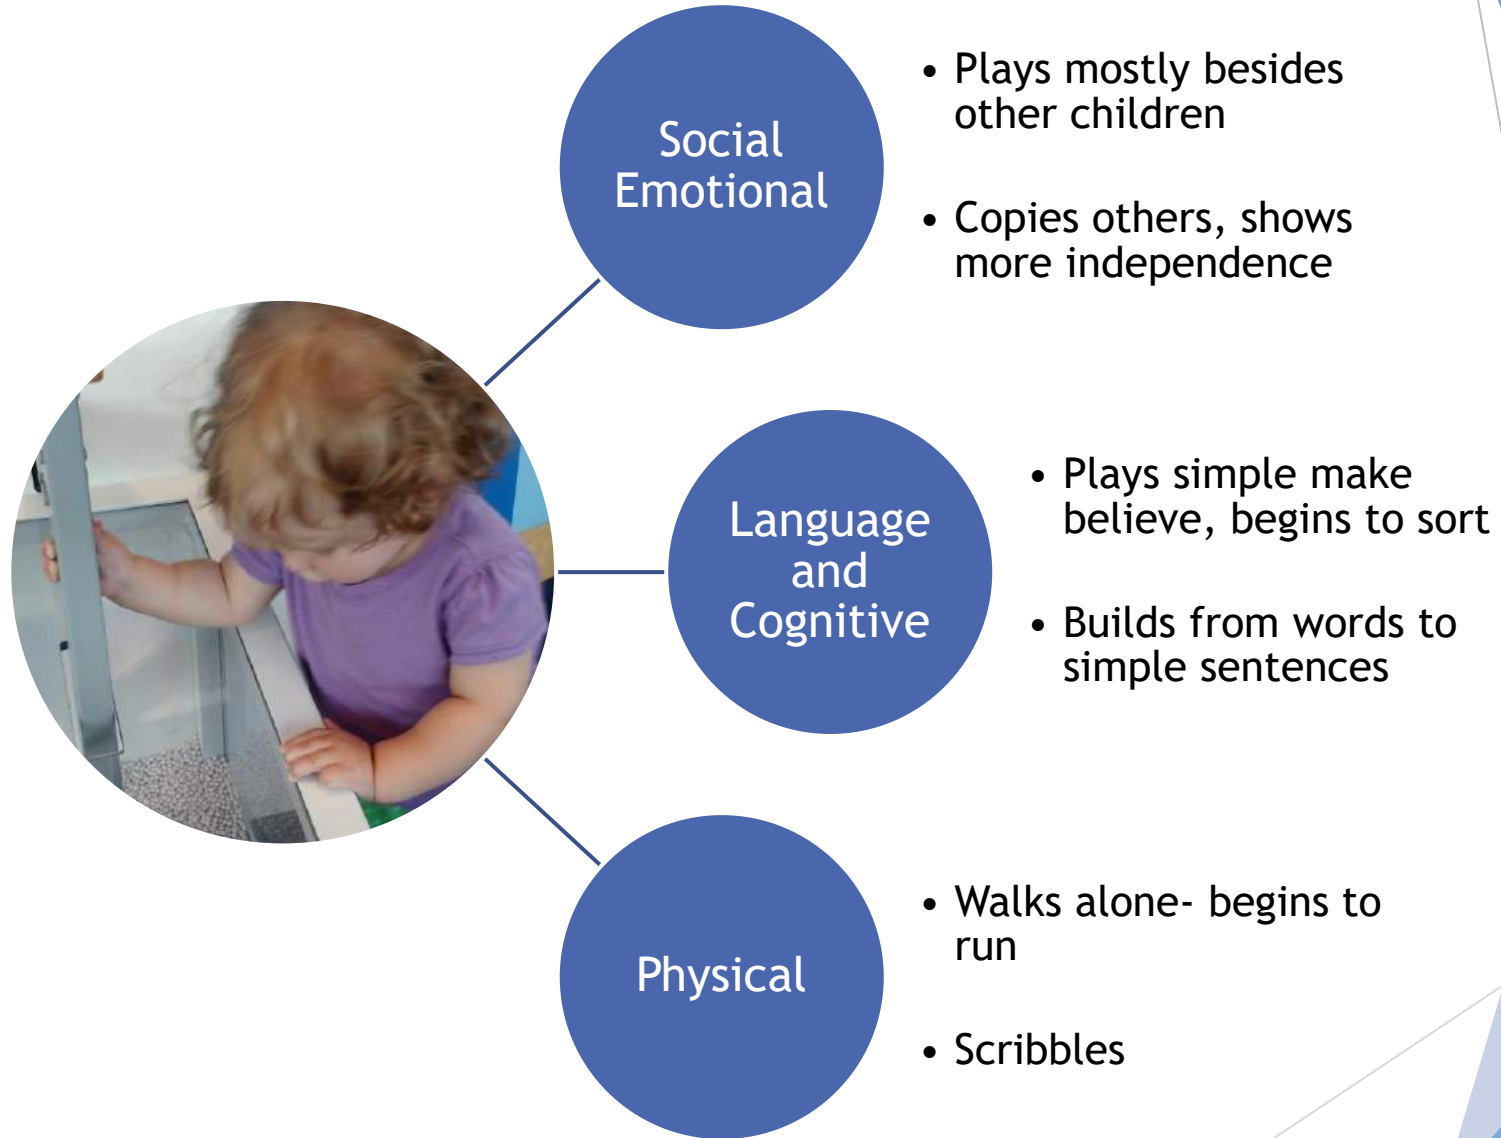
Social Emotional

- Plays mostly besides other children
- Copies others, shows more independence

Language and Cognitive

- Plays simple make believe, begins to sort
- Builds from words to simple sentences

Physical

- Walks alone- begins to run
- Scribbles